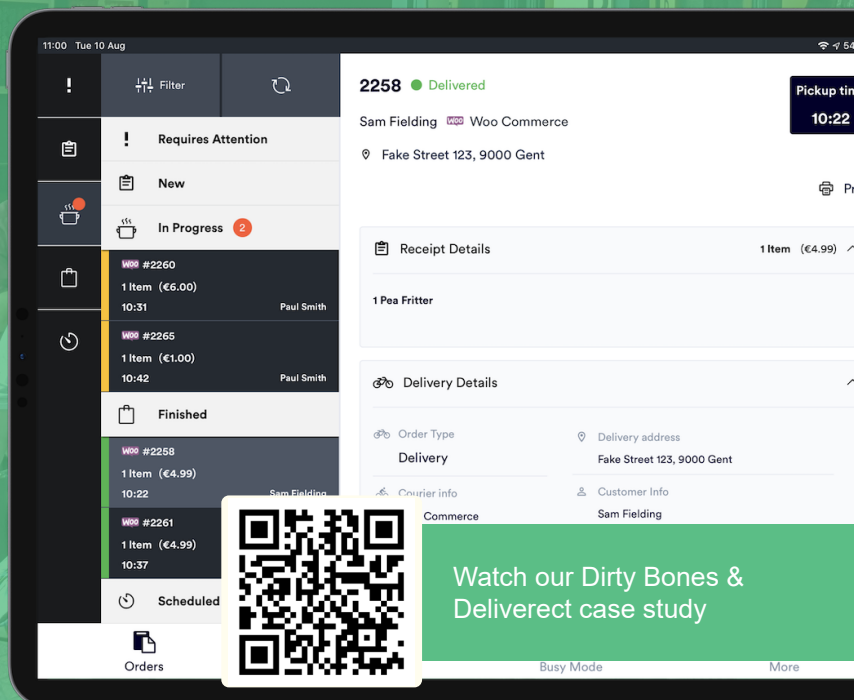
11:00 Tue 10 Aug

!

Filter

Requires Attention

New

In Progress 2

WOO #2260
1 Item (€6.00)
10:31 Paul Smith

WOO #2265
1 Item (€1.00)
10:42 Paul Smith

Finished

WOO #2258
1 Item (€4.99)
10:22 Sam Fielding

WOO #2261
1 Item (€4.99)
10:37

Scheduled

Orders

2258 Delivered

Sam Fielding WOO Woo Commerce

Fake Street 123, 9000 Gent

Pickup tin
10:22

Pr

Receipt Details 1 Item (€4.99)

1 Pea Fritter

Delivery Details

Order Type
Delivery

Delivery address
Fake Street 123, 9000 Gent

Courier info
Commerce

Customer Info
Sam Fielding

Watch our Dirty Bones & Deliverect case study

Busy Mode

More